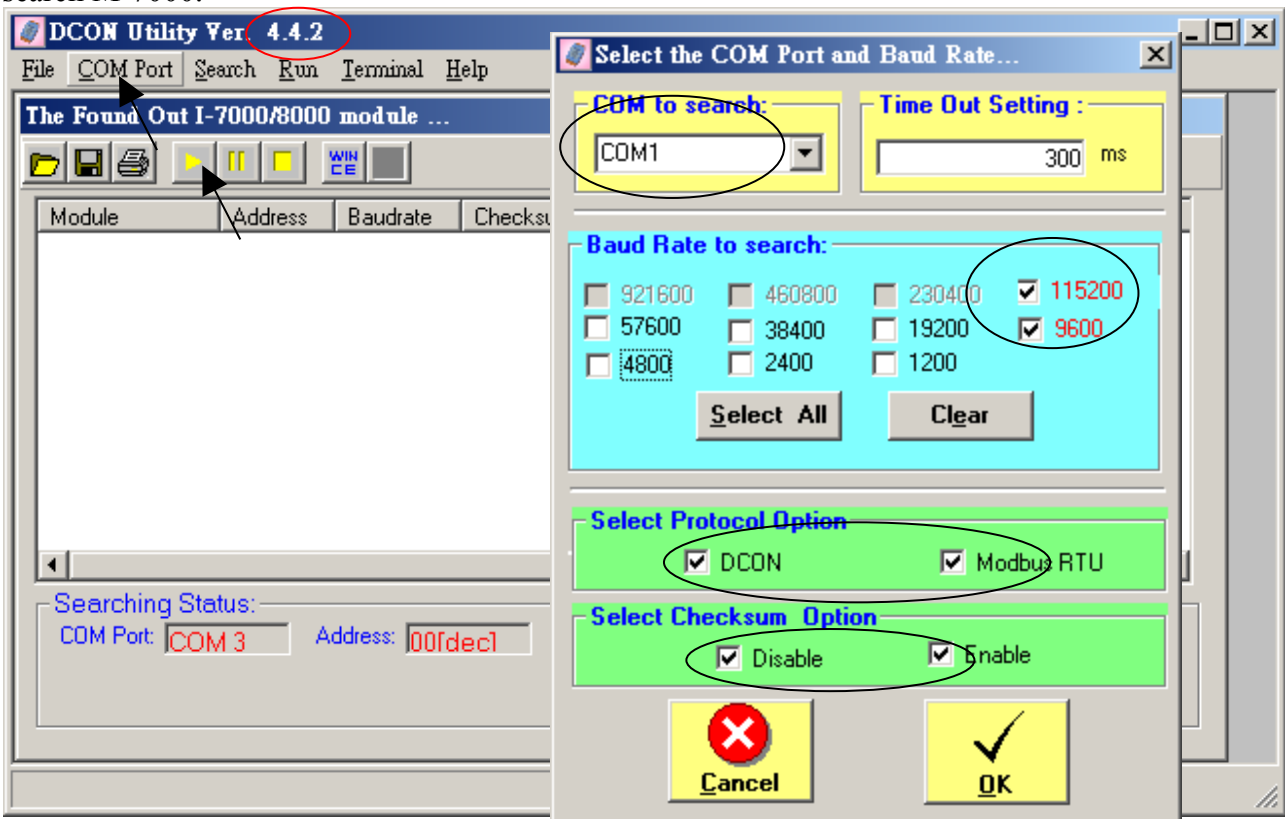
DCON Utility Ver. 4.4.2

File COM Port Search Run Terminal Help

The Found Out I-7000/8000 module ...

WIN CE

| Module | Address | Baudrate | Checksu |
|---|---|---|---|

Searching Status:
COM Port: COM 3 Address: 00[dec]

Select the COM Port and Baud Rate...

COM to search:
COM1

Time Out Setting :
300 ms

Baud Rate to search:
921600 460800 230400 115200
57600 38400 19200 9600
4800 2400 1200

Select All Clear

Select Protocol Option
DCON Modbus RTU

Select Checksum Option
Disable Enable

Cancel OK